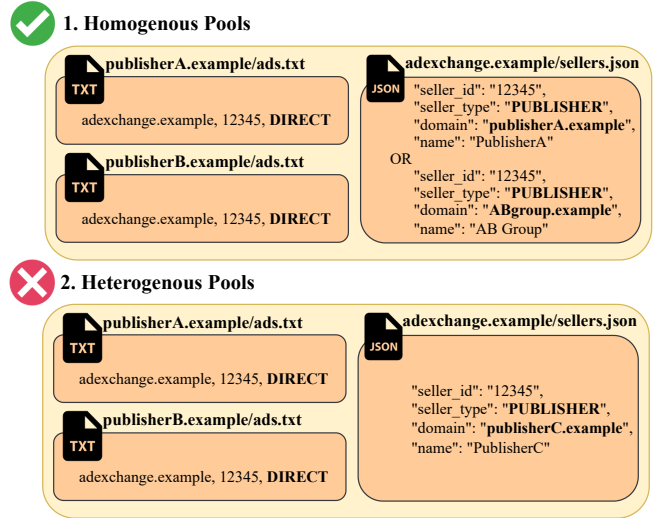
1. Homogenous Pools

TXT publisherA.example/ads.txt

adexchange.example, 12345, **DIRECT**

TXT publisherB.example/ads.txt

adexchange.example, 12345, **DIRECT**

JSON adexchange.example/sellers.json

"seller_id": "12345",
"seller_type": "**PUBLISHER**",
"domain": "**publisherA.example**",
"name": "PublisherA"
OR
"seller_id": "12345",
"seller_type": "**PUBLISHER**",
"domain": "**ABgroup.example**",
"name": "AB Group"

2. Heterogenous Pools

TXT publisherA.example/ads.txt

adexchange.example, 12345, **DIRECT**

TXT publisherB.example/ads.txt

adexchange.example, 12345, **DIRECT**

JSON adexchange.example/sellers.json

"seller_id": "12345",
"seller_type": "**PUBLISHER**",
"domain": "**publisherC.example**",
"name": "PublisherC"